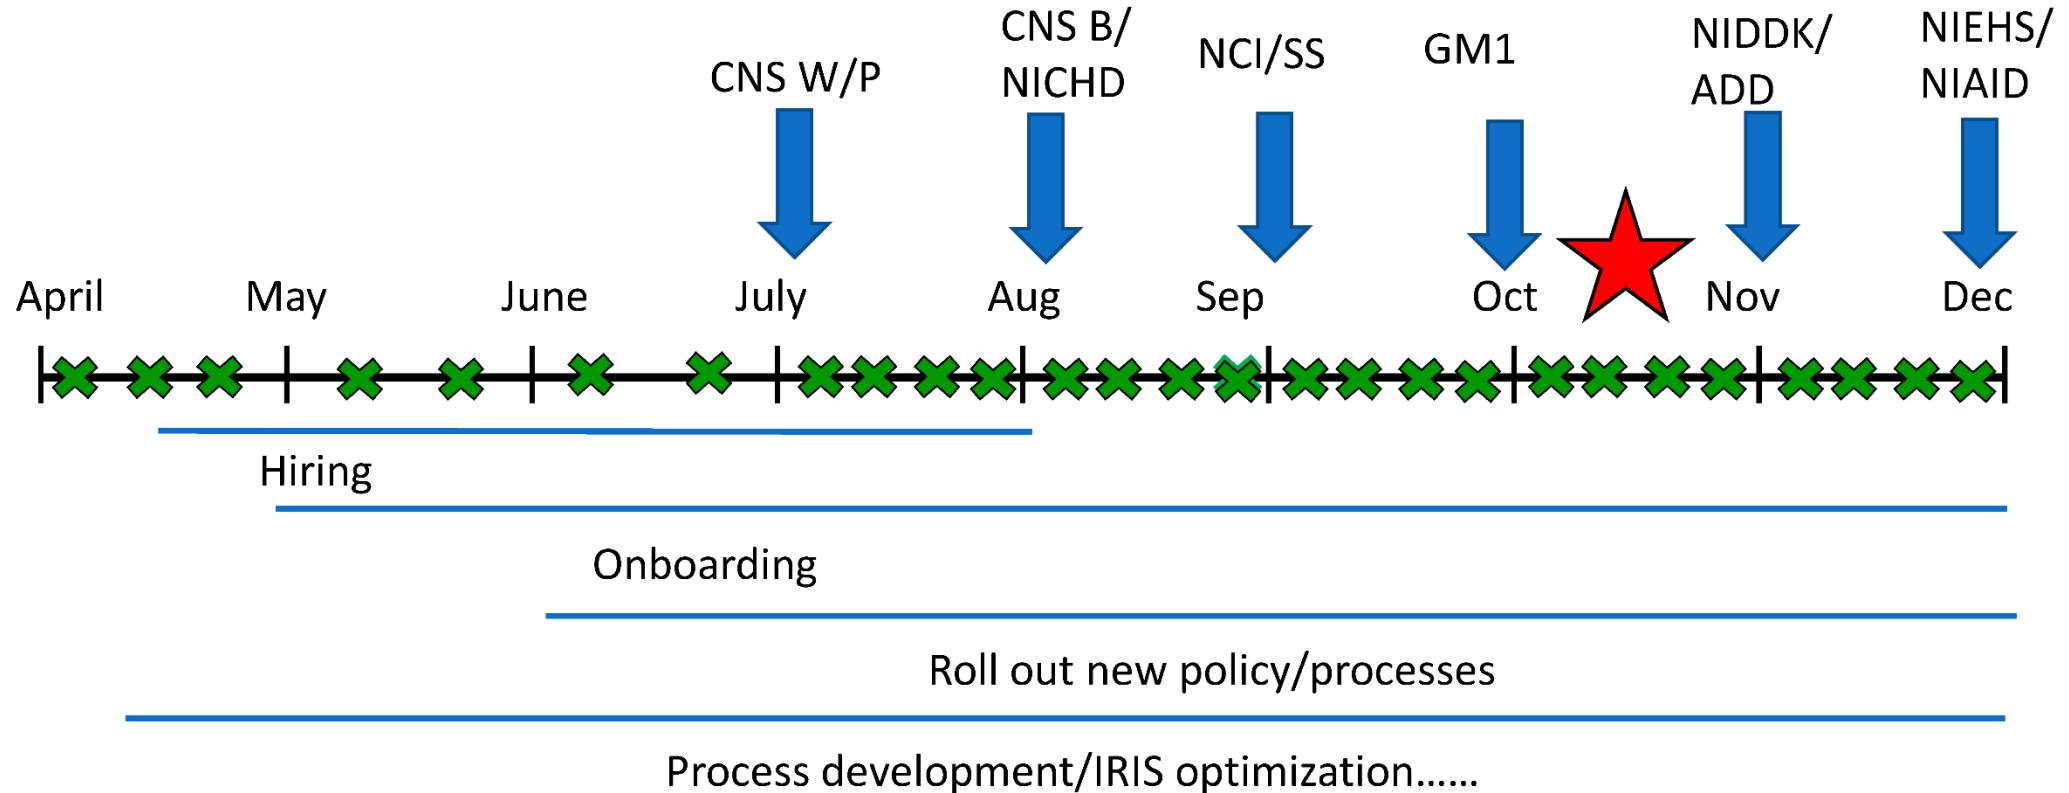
CNS W/P

CNS B/ NICHD

NCI/SS

GM1

NIDDK/ ADD

NIEHS/ NIAID

April

May

June

July

Aug

Sep

Oct

Nov

Dec

Hiring

Onboarding

Roll out new policy/processes

Process development/IRIS optimization……